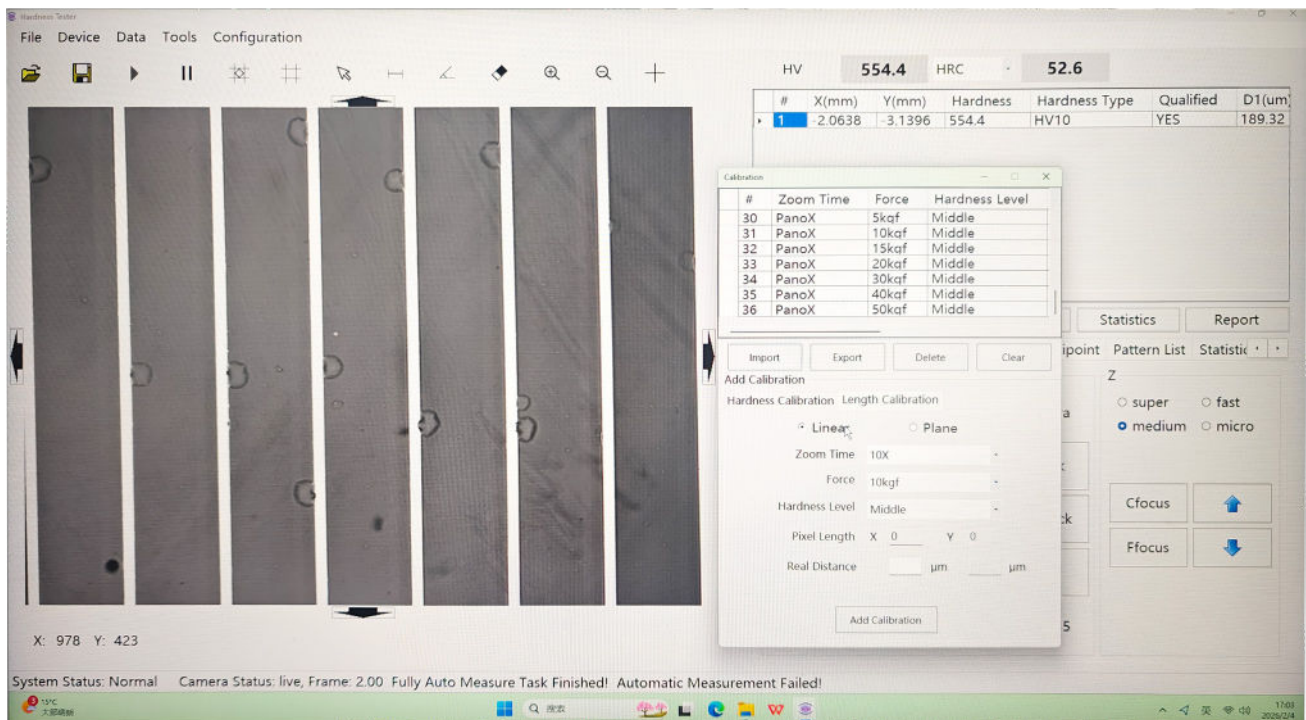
Hardness Tester

File Device Data Tools Configuration

HV 554.4 HRC - 52.6

| # | X(mm) | Y(mm) | Hardness | Hardness Type | Qualified | D1(um |
|---|---|---|---|---|---|---|
| 1 | -2.0638 | -3.1396 | 554.4 | HV10 | YES | 189.32 |

Calibration

| # | Zoom Time | Force | Hardness Level |
|---|---|---|---|
| 30 | PanoX | 5kgf | Middle |
| 31 | PanoX | 10kgf | Middle |
| 32 | PanoX | 15kgf | Middle |
| 33 | PanoX | 20kgf | Middle |
| 34 | PanoX | 30kgf | Middle |
| 35 | PanoX | 40kgf | Middle |
| 36 | PanoX | 50kgf | Middle |

Import Export Delete Clear

Add Calibration

Hardness Calibration Length Calibration

Linear Plane

Zoom Time 10X

Force 10kgf

Hardness Level Middle

Pixel Length X 0 Y 0

Real Distance μm μm

Add Calibration

Statistics Report

ipoint Pattern List Statistic

Z

super fast

medium micro

a

k

ck

5

Cfocus

Ffocus

X: 978 Y: 423

System Status: Normal Camera Status: live, Frame: 2.00 Fully Auto Measure Task Finished! Automatic Measurement Failed!

15°C
大部晴朗

搜索

英

17:03
2025/2/4